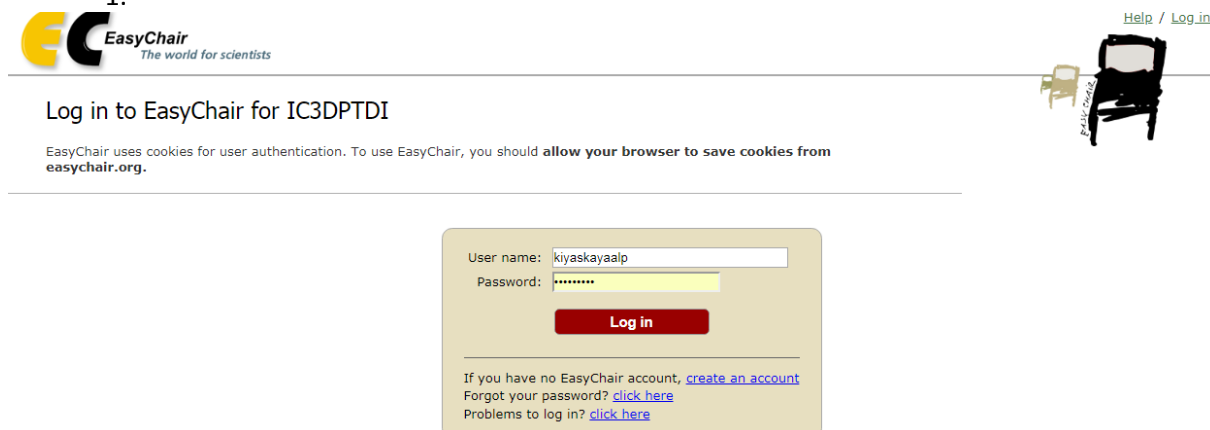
1.

EC EasyChair
The world for scientists

Help / Log in

EASYCHAIR

Log in to EasyChair for IC3DPTDI

EasyChair uses cookies for user authentication. To use EasyChair, you should **allow your browser to save cookies from easychair.org.**

User name: kiyaskayaalp
Password: •••••••••

Log in

If you have no EasyChair account, create an account
Forgot your password? click here
Problems to log in? click here